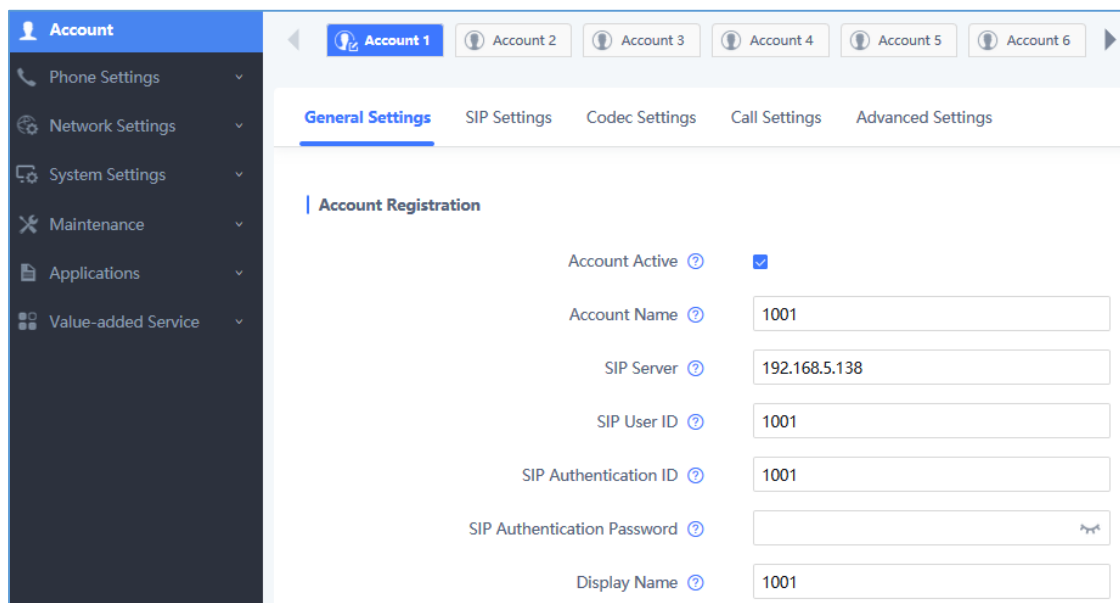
Account
Phone Settings
Network Settings
System Settings
Maintenance
Applications
Value-added Service

Account 1
Account 2
Account 3
Account 4
Account 5
Account 6

General Settings
SIP Settings
Codec Settings
Call Settings
Advanced Settings

Account Registration

Account Active

Account Name
1001

SIP Server
192.168.5.138

SIP User ID
1001

SIP Authentication ID
1001

SIP Authentication Password

Display Name
1001